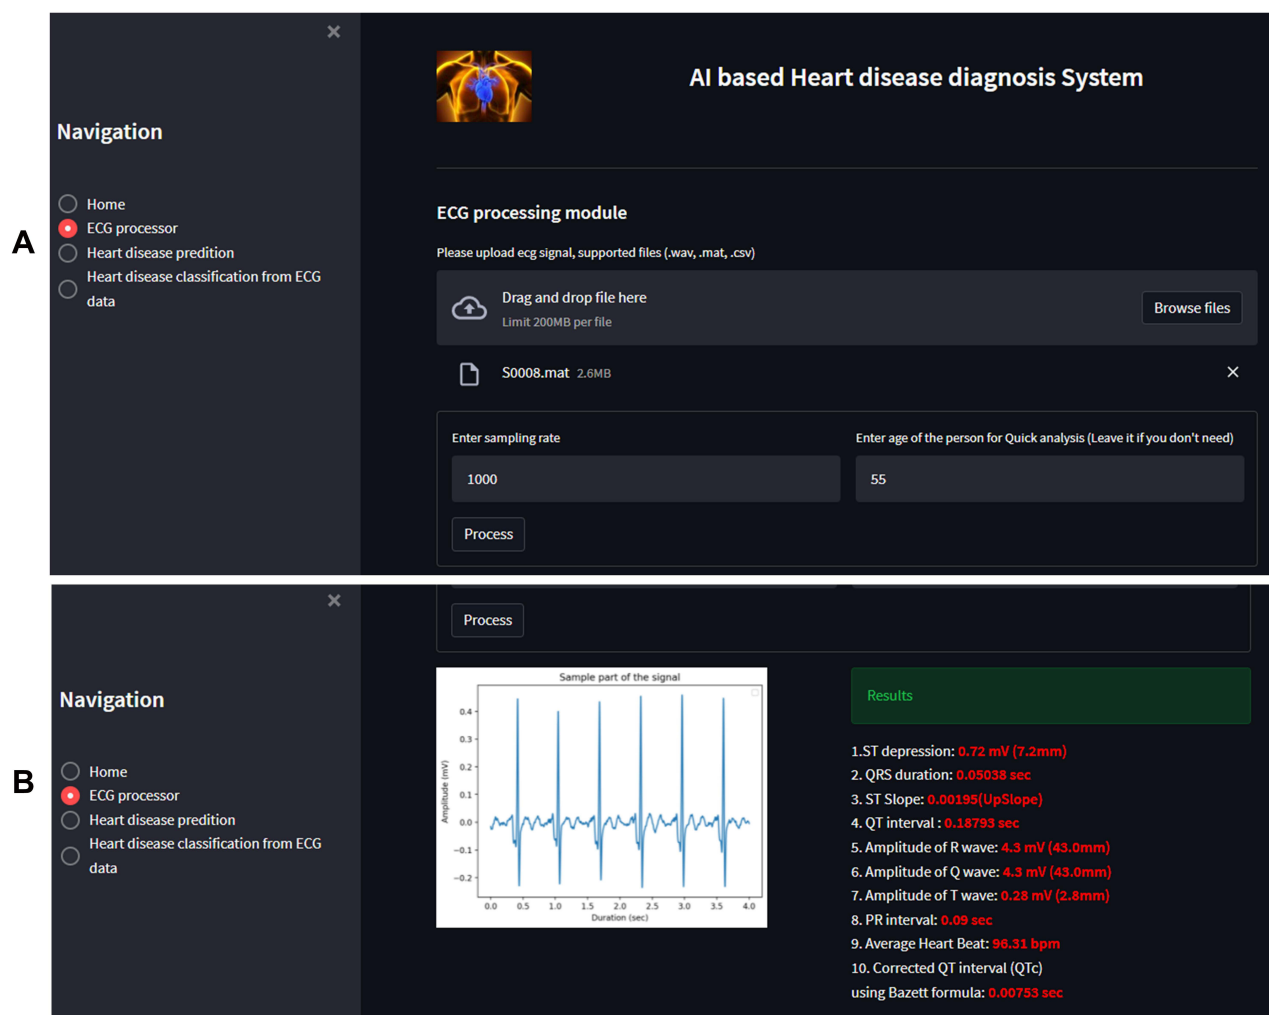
A

×

Navigation

Home
ECG processor
Heart disease predition
Heart disease classification from ECG data

AI based Heart disease diagnosis System

ECG processing module

Please upload ecg signal, supported files (.wav, .mat, .csv)

Drag and drop file here
Limit 200MB per file

Browse files

S0008.mat 2.6MB

×

Enter sampling rate

1000

Enter age of the person for Quick analysis (Leave it if you don't need)

55

Process

B

×

Navigation

Home
ECG processor
Heart disease predition
Heart disease classification from ECG data

Process

Sample part of the signal

Amplitude (mV)

0.4
0.3
0.2
0.1
0.0
−0.1
−0.2

0.0 0.5 1.0 1.5 2.0 2.5 3.0 3.5 4.0

Duration (sec)

Results

1.ST depression: 0.72 mV (7.2mm)
2. QRS duration: 0.05038 sec
3. ST Slope: 0.00195(UpSlope)
4. QT interval : 0.18793 sec
5. Amplitude of R wave: 4.3 mV (43.0mm)
6. Amplitude of Q wave: 4.3 mV (43.0mm)
7. Amplitude of T wave: 0.28 mV (2.8mm)
8. PR interval: 0.09 sec
9. Average Heart Beat: 96.31 bpm
10. Corrected QT interval (QTc) using Bazett formula: 0.00753 sec